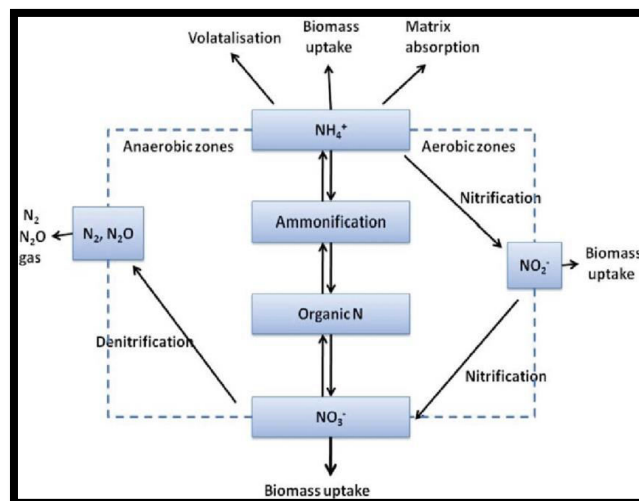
Volatalisation

Biomass uptake

Matrix absorption

$NH_4^+$

Anaerobic zones

Aerobic zones

Nitrification

$N_2$ $N_2O$ gas

$N_2$, $N_2O$

Ammonification

$NO_2^-$

Biomass uptake

Organic N

Denitrification

Nitrification

$NO_3^-$

Biomass uptake